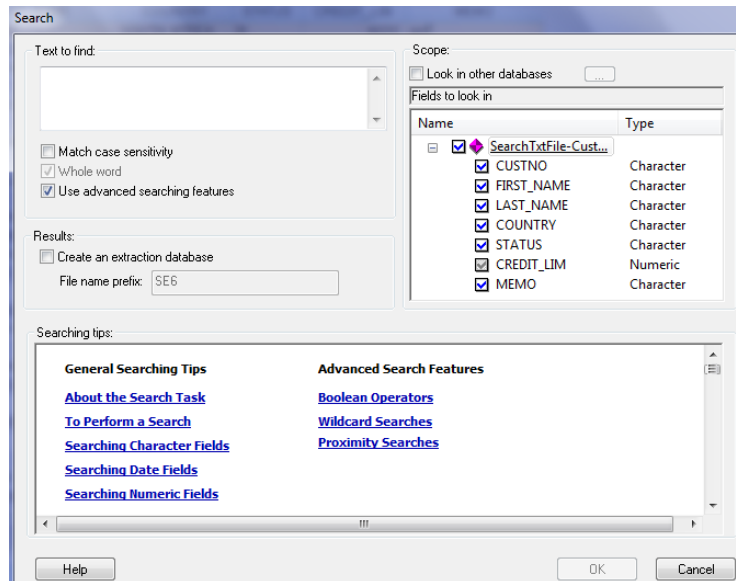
Search

Text to find:

Match case sensitivity
Whole word
Use advanced searching features

Results:
Create an extraction database
File name prefix: SE6

Scope:
Look in other databases ...
Fields to look in

| Name | Type |
|---|---|
| SearchTxtFile-Cust... | |
| CUSTNO | Character |
| FIRST_NAME | Character |
| LAST_NAME | Character |
| COUNTRY | Character |
| STATUS | Character |
| CREDIT_LIM | Numeric |
| MEMO | Character |

Searching tips:

General Searching Tips
About the Search Task
To Perform a Search
Searching Character Fields
Searching Date Fields
Searching Numeric Fields

Advanced Search Features
Boolean Operators
Wildcard Searches
Proximity Searches

Help

OK

Cancel